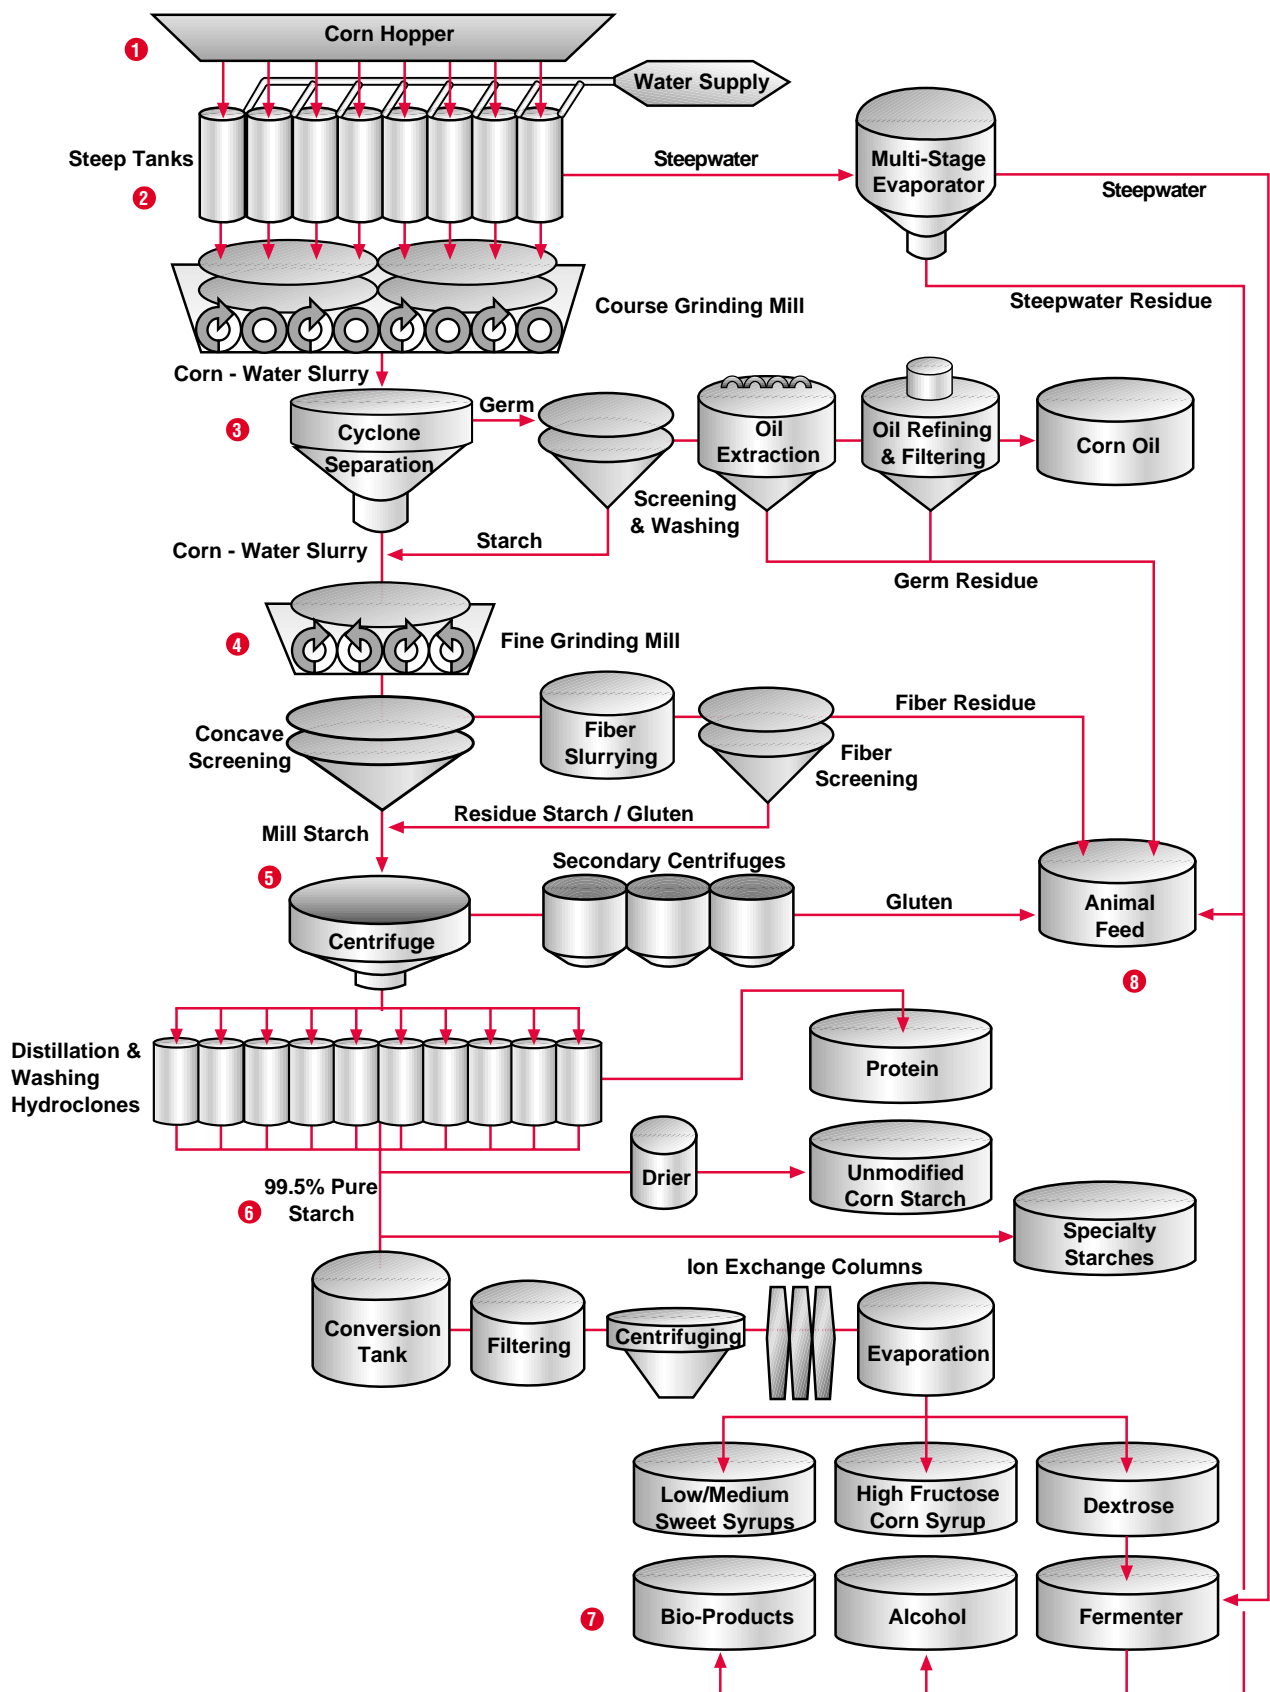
1 Corn Hopper

Water Supply

Steep Tanks
2

Steepwater

Multi-Stage Evaporator

Steepwater

Course Grinding Mill

Steepwater Residue

Corn - Water Slurry

3 Cyclone Separation

Germ

Oil Extraction

Oil Refining & Filtering

Corn Oil

Screening & Washing

Starch

Corn - Water Slurry

Germ Residue

4 Fine Grinding Mill

Concave Screening

Fiber Slurrying

Fiber Screening

Fiber Residue

Residue Starch / Gluten

Mill Starch

5 Centrifuge

Secondary Centrifuges

Gluten

Animal Feed

8

Distillation & Washing Hydroclones

Protein

Drier

Unmodified Corn Starch

99.5% Pure Starch
6

Specialty Starches

Ion Exchange Columns

Conversion Tank

Filtering

Centrifuging

Evaporation

Low/Medium Sweet Syrups

High Fructose Corn Syrup

Dextrose

7 Bio-Products

Alcohol

Fermenter